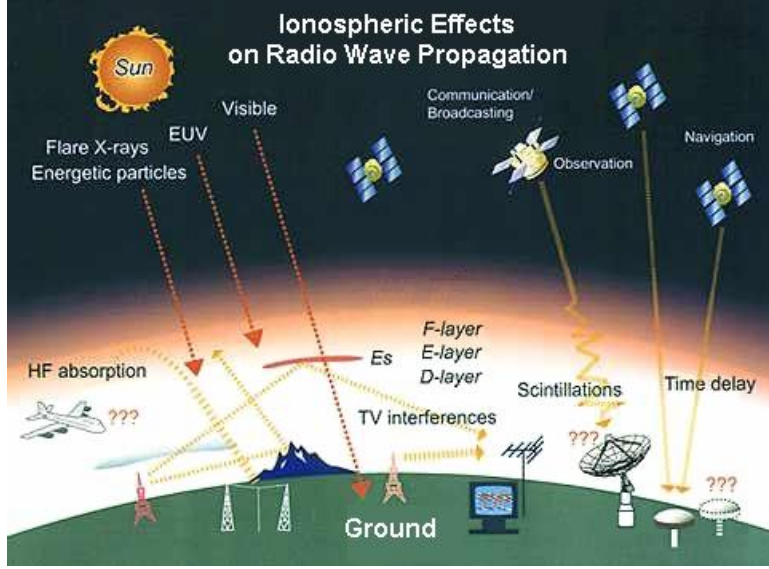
Ionospheric Effects on Radio Wave Propagation

Sun

Visible

EUV

Flare X-rays
Energetic particles

Communication/
Broadcasting

Observation

Navigation

F-layer
E-layer
D-layer

Es

HF absorption

???

TV interferences

Scintillations

Time delay

???

???

Ground